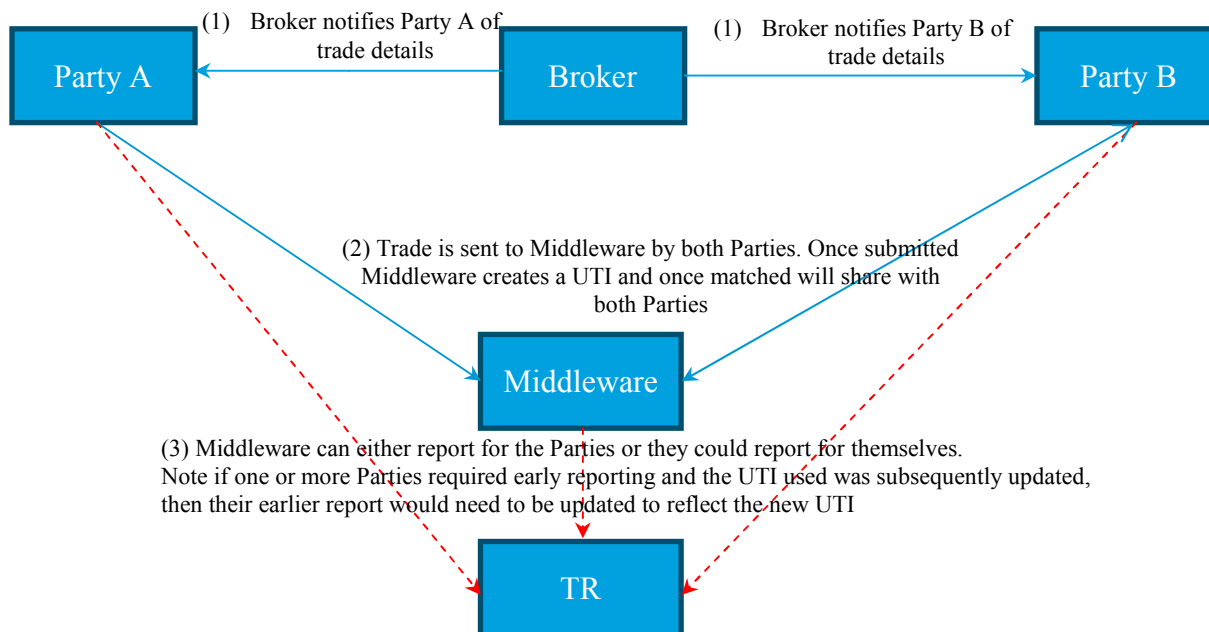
(1) Broker notifies Party A of trade details

(1) Broker notifies Party B of trade details

Party A

Broker

Party B

(2) Trade is sent to Middleware by both Parties. Once submitted Middleware creates a UTI and once matched will share with both Parties

Middleware

(3) Middleware can either report for the Parties or they could report for themselves.
Note if one or more Parties required early reporting and the UTI used was subsequently updated, then their earlier report would need to be updated to reflect the new UTI

TR